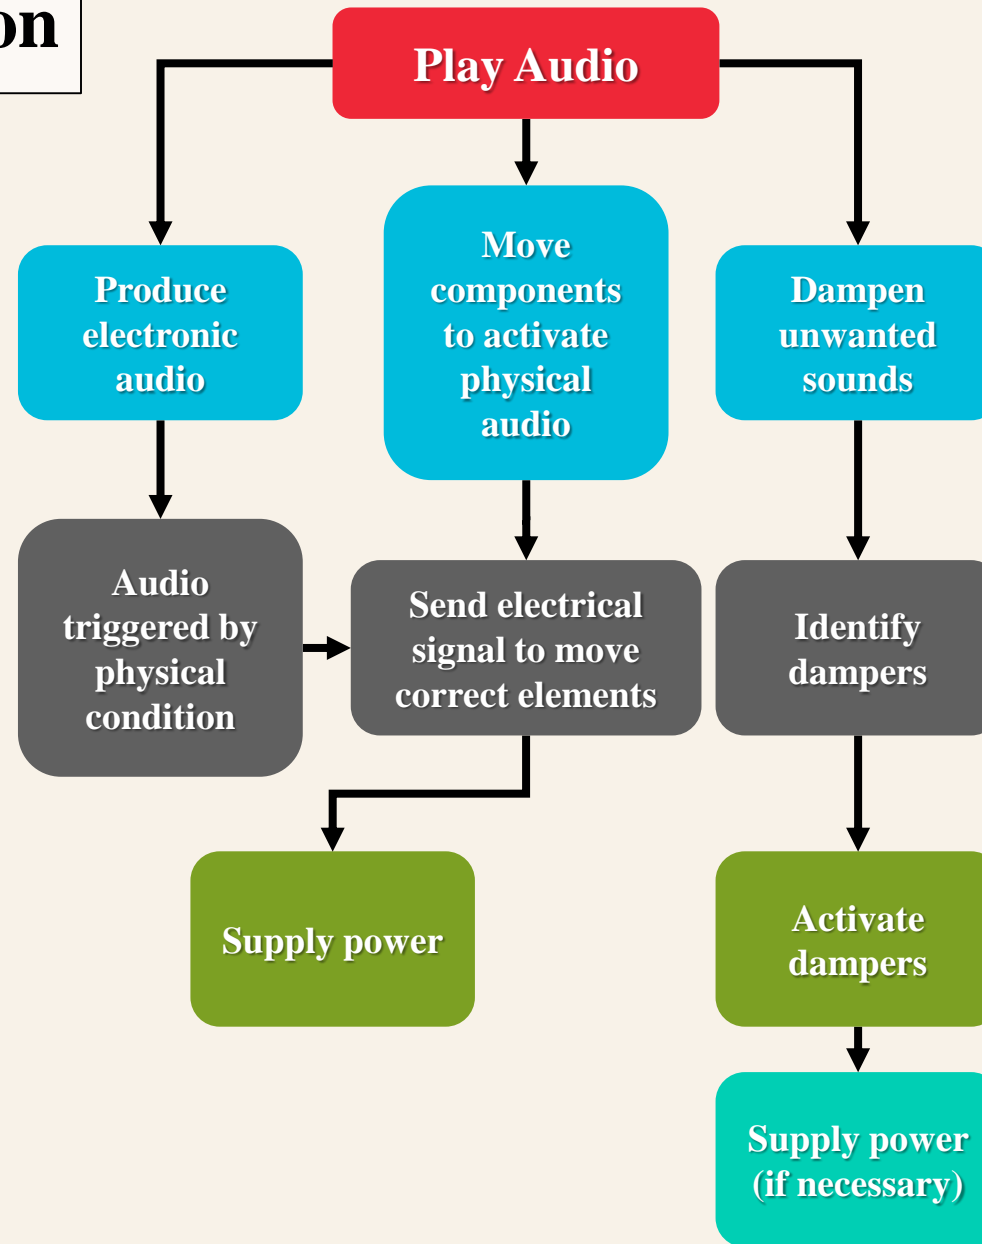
on

Play Audio

Produce electronic audio

Move components to activate physical audio

Dampen unwanted sounds

Audio triggered by physical condition

Send electrical signal to move correct elements

Identify dampers

Supply power

Activate dampers

Supply power (if necessary)